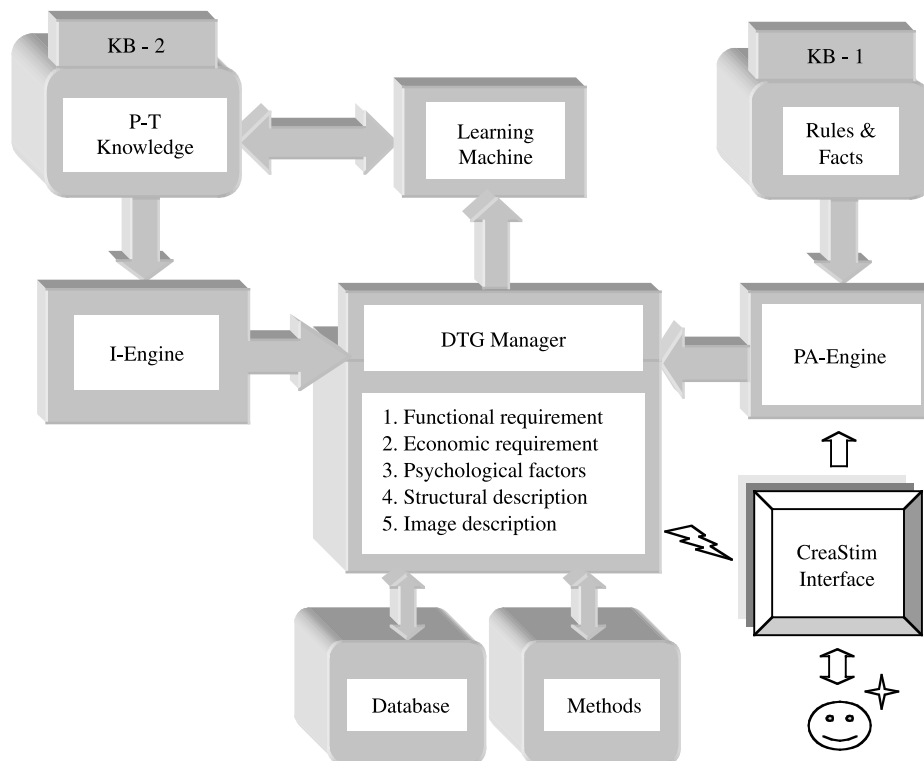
KB - 2

P-T Knowledge

Learning Machine

KB - 1

Rules & Facts

I-Engine

DTG Manager

PA-Engine

1. Functional requirement
2. Economic requirement
3. Psychological factors
4. Structural description
5. Image description

CreaStim Interface

Database

Methods